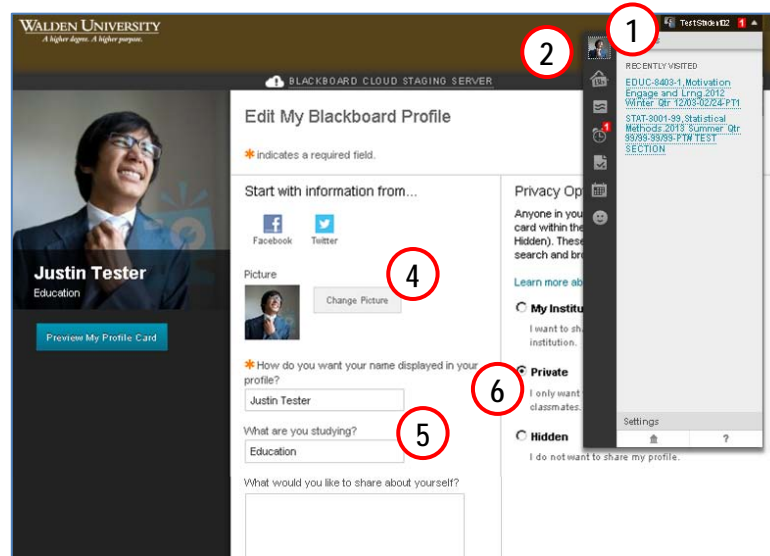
WALDEN UNIVERSITY
A higher degree. A higher purpose.

BLACKBOARD CLOUD STAGING SERVER

TestStudent02 1

1

2

RECENTLY VISITED

EDUC-8403-1,Motivation Engage and Lrng,2012 Winter Qtr 12/03-02/24-PT1

STAT-3001-99,Statistical Methods,2013 Summer Qtr 99/99-99/99-PTW TEST SECTION

1

Settings

?

Justin Tester
Education

Preview My Profile Card

Edit My Blackboard Profile

* indicates a required field.

Start with information from...

Facebook Twitter

Picture

4

Change Picture

* How do you want your name displayed in your profile?

Justin Tester

What are you studying?

5

Education

What would you like to share about yourself?

Privacy Op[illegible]

Anyone in you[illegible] card within the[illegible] Hidden). These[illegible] search and br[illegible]

Learn more ab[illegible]

My Institu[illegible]
I want to sh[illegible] institution.

6

Private
I only want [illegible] classmates.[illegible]

Hidden
I do not want to share my profile.